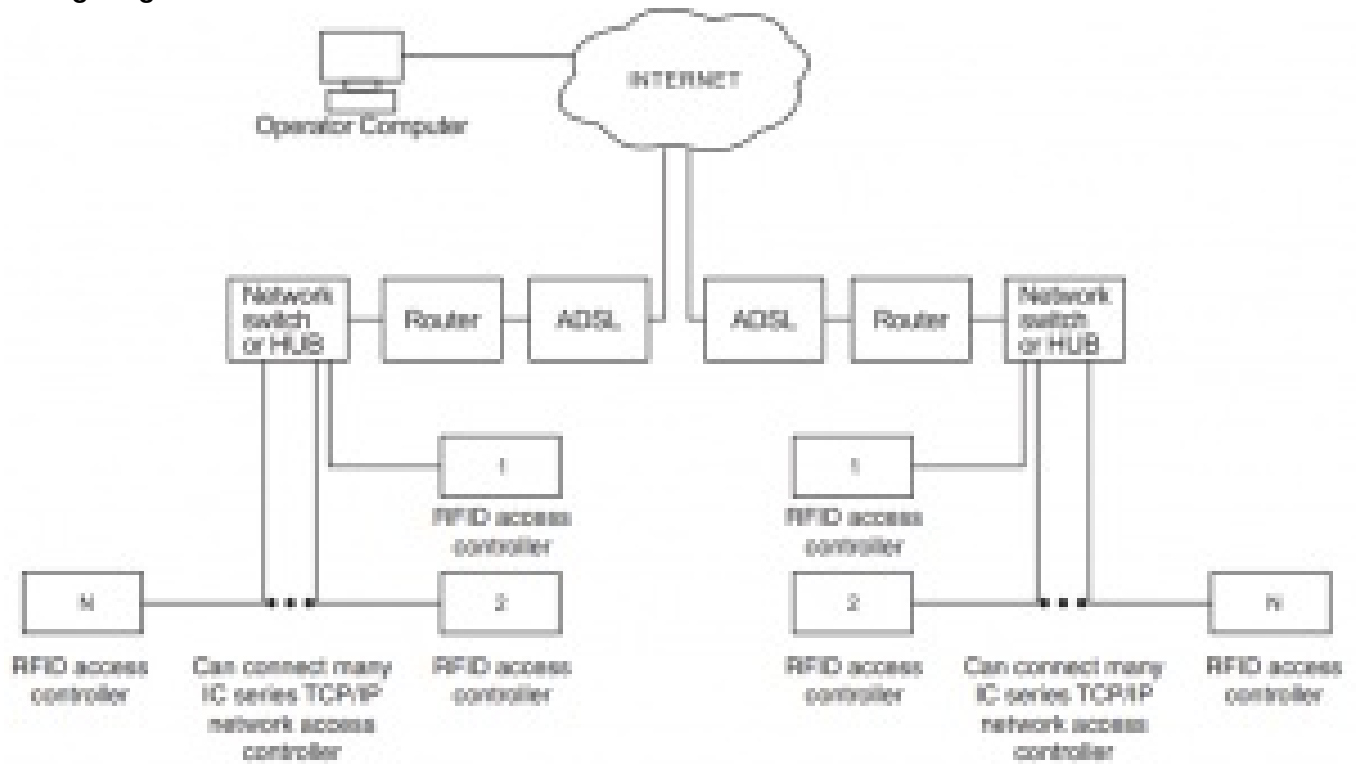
INTERNET

Operator Computer

Network switch or HUB

Router

ADSL

ADSL

Router

Network switch or HUB

1

RFID access controller

1

RFID access controller

N

RFID access controller

Can connect many IC series TCP/IP network access controller

2

RFID access controller

2

RFID access controller

Can connect many IC series TCP/IP network access controller

N

RFID access controller